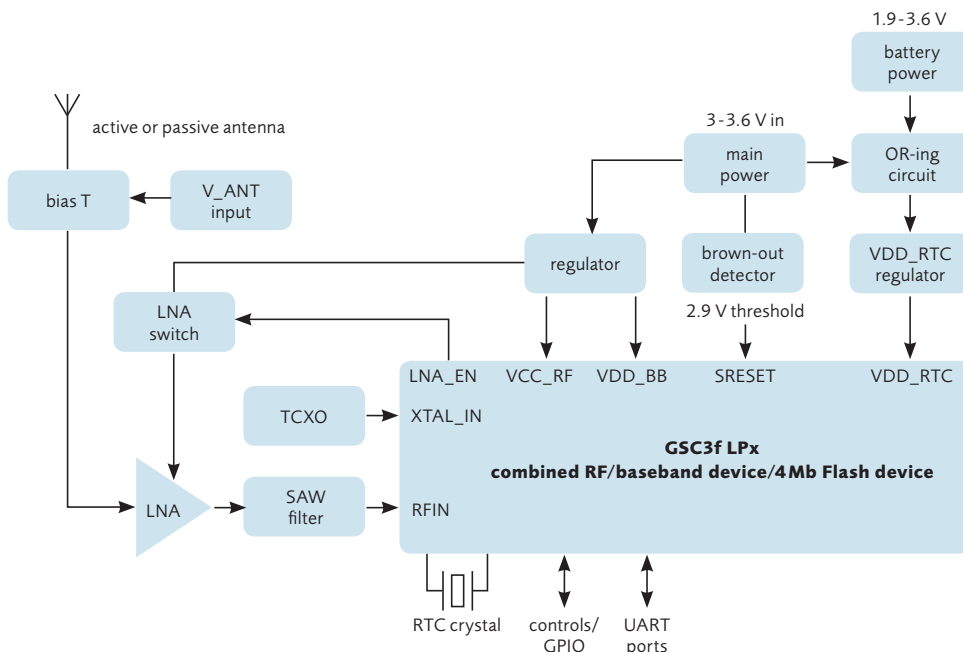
1.9-3.6 V

battery power

active or passive antenna

3-3.6 V in

main power

OR-ing circuit

bias T

V_ANT input

regulator

brown-out detector

VDD_RTC regulator

LNA switch

2.9 V threshold

LNA_EN

VCC_RF

VDD_BB

SRESET

VDD_RTC

TCXO

XTAL_IN

GSC3f LPx
combined RF/baseband device/4 Mb Flash device

LNA

SAW filter

RFIN

RTC crystal

controls/ GPIO

UART ports